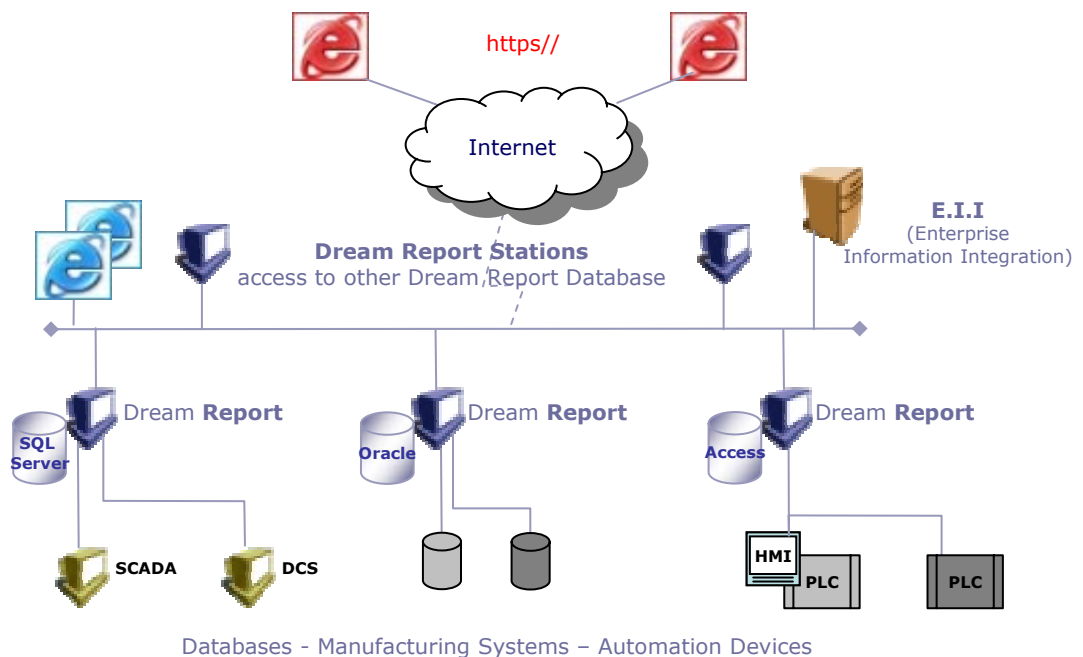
https//

Internet

E.I.I
(Enterprise Information Integration)

Dream Report Stations
access to other Dream Report Database

Dream Report

SQL Server

Dream Report

Oracle

Dream Report

Access

SCADA

DCS

HMI

PLC

PLC

Databases - Manufacturing Systems – Automation Devices